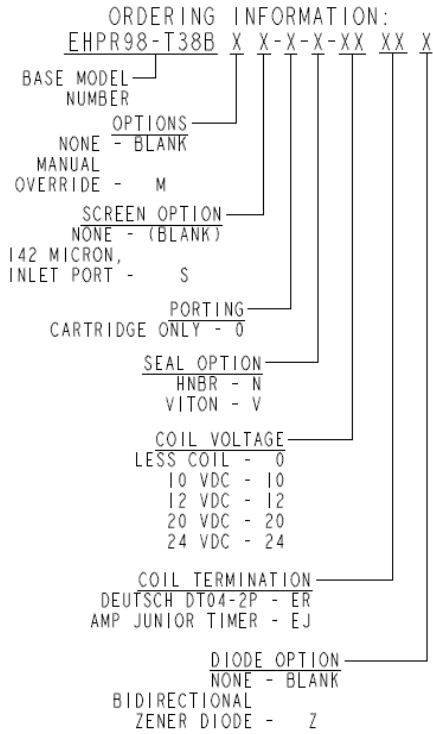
ORDERING INFORMATION:
EHPR98-T38B X X-X-X-XX XX X

BASE MODEL NUMBER

OPTIONS
NONE - BLANK
MANUAL OVERRIDE - M

SCREEN OPTION
NONE - (BLANK)
142 MICRON, INLET PORT - S

PORTING
CARTRIDGE ONLY - 0

SEAL OPTION
HNBR - N
VITON - V

COIL VOLTAGE
LESS COIL - 0
10 VDC - 10
12 VDC - 12
20 VDC - 20
24 VDC - 24

COIL TERMINATION
DEUTSCH DT04-2P - ER
AMP JUNIOR TIMER - EJ

DIODE OPTION
NONE - BLANK
BIDIRECTIONAL ZENER DIODE - Z